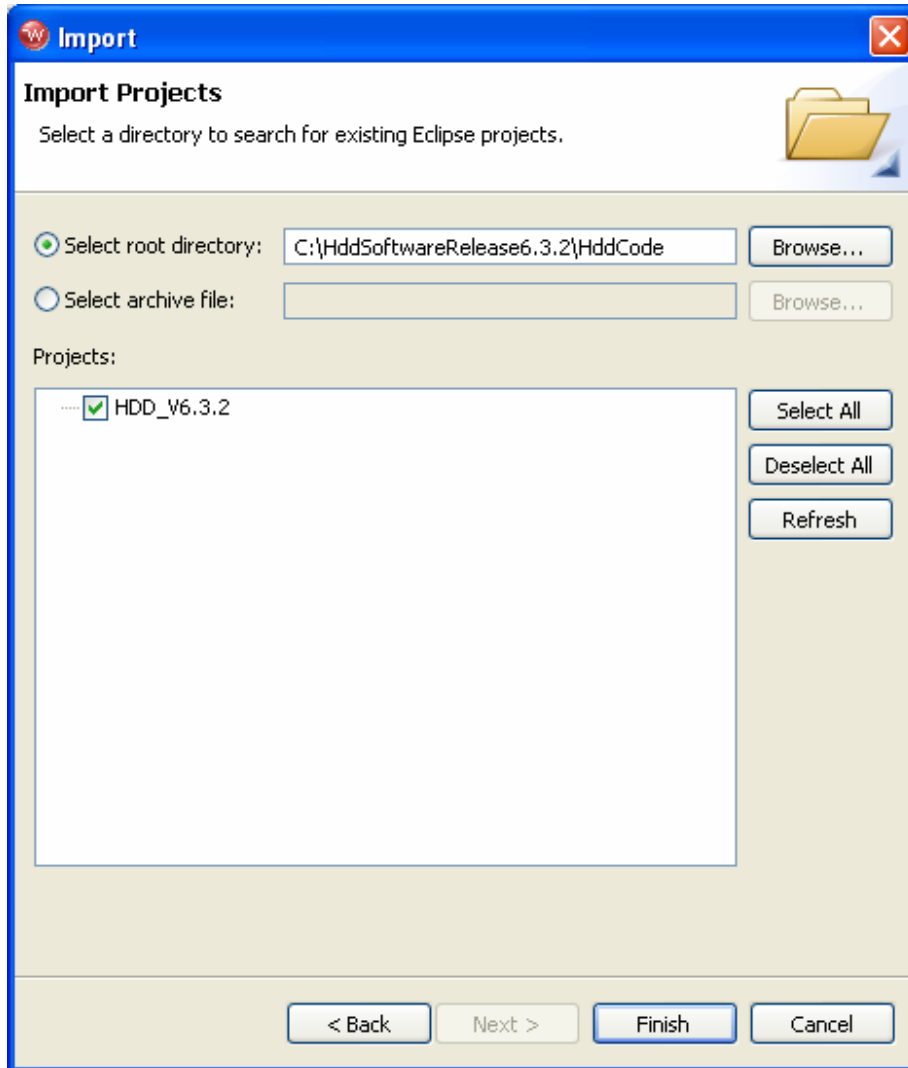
Import

Import Projects

Select a directory to search for existing Eclipse projects.

Select root directory: C:\HddSoftwareRelease6.3.2\HddCode Browse...

Select archive file: Browse...

Projects:

HDD_V6.3.2

Select All

Deselect All

Refresh

< Back Next > Finish Cancel